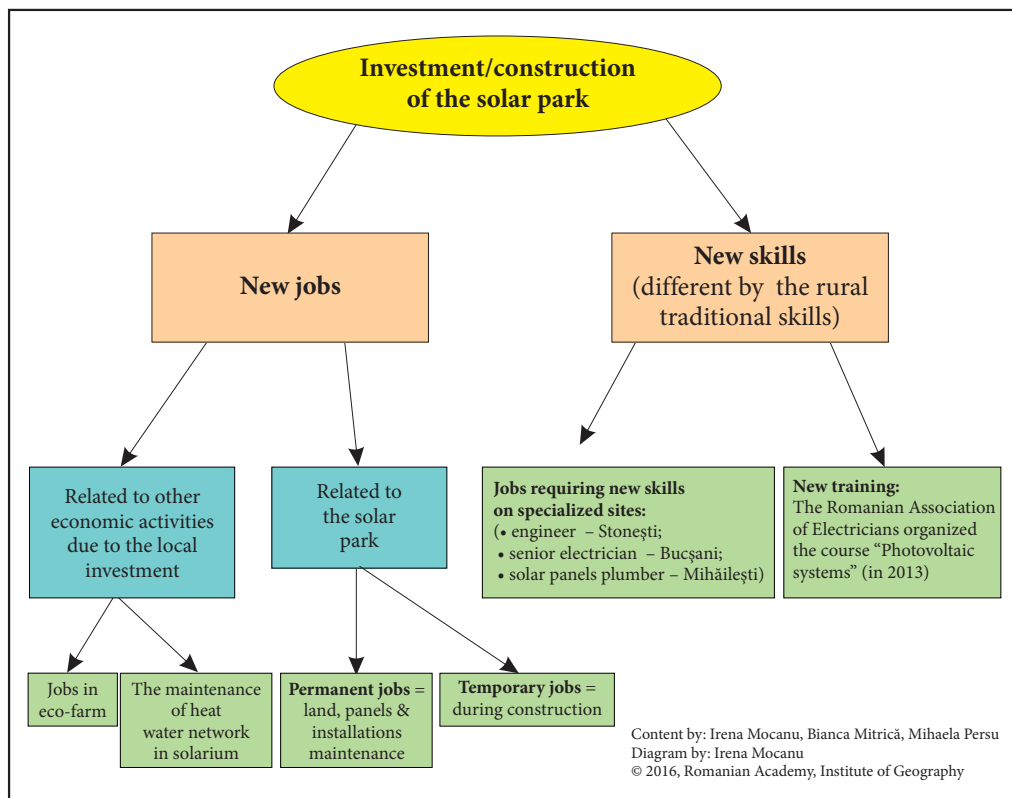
Investment/construction of the solar park

New jobs

New skills (different by the rural traditional skills)

Related to other economic activities due to the local investment

Related to the solar park

Jobs requiring new skills on specialized sites:
(• engineer – Stonești;
• senior electrician – Bucșani;
• solar panels plumber – Mihăilești)

New training:
The Romanian Association of Electricians organized the course "Photovoltaic systems" (in 2013)

Jobs in eco-farm

The maintenance of heat water network in solarium

Permanent jobs = land, panels & installations maintenance

Temporary jobs = during construction

Content by: Irena Mocanu, Bianca Mitrică, Mihaela Persu
Diagram by: Irena Mocanu
© 2016, Romanian Academy, Institute of Geography